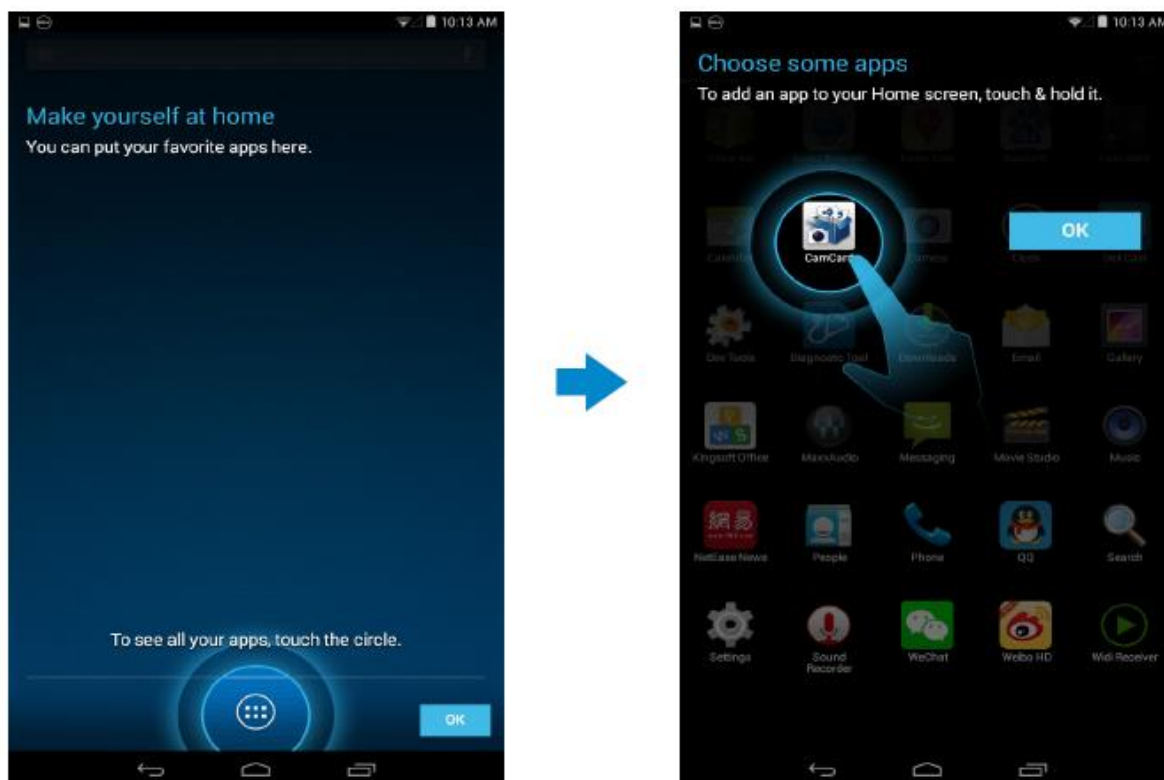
10:13 AM

Make yourself at home
You can put your favorite apps here.

To see all your apps, touch the circle.

OK

10:13 AM

Choose some apps
To add an app to your Home screen, touch & hold it.

CamCard

OK

Calendar

Dev Tools Diagnostic Tool Downloads Email Gallery

Kingsoft Office MaxxAudio Messaging Movie Studio Music

NetEase News People Phone QQ Search

Settings Sound Recorder WeChat Weibo HD Widi Receiver